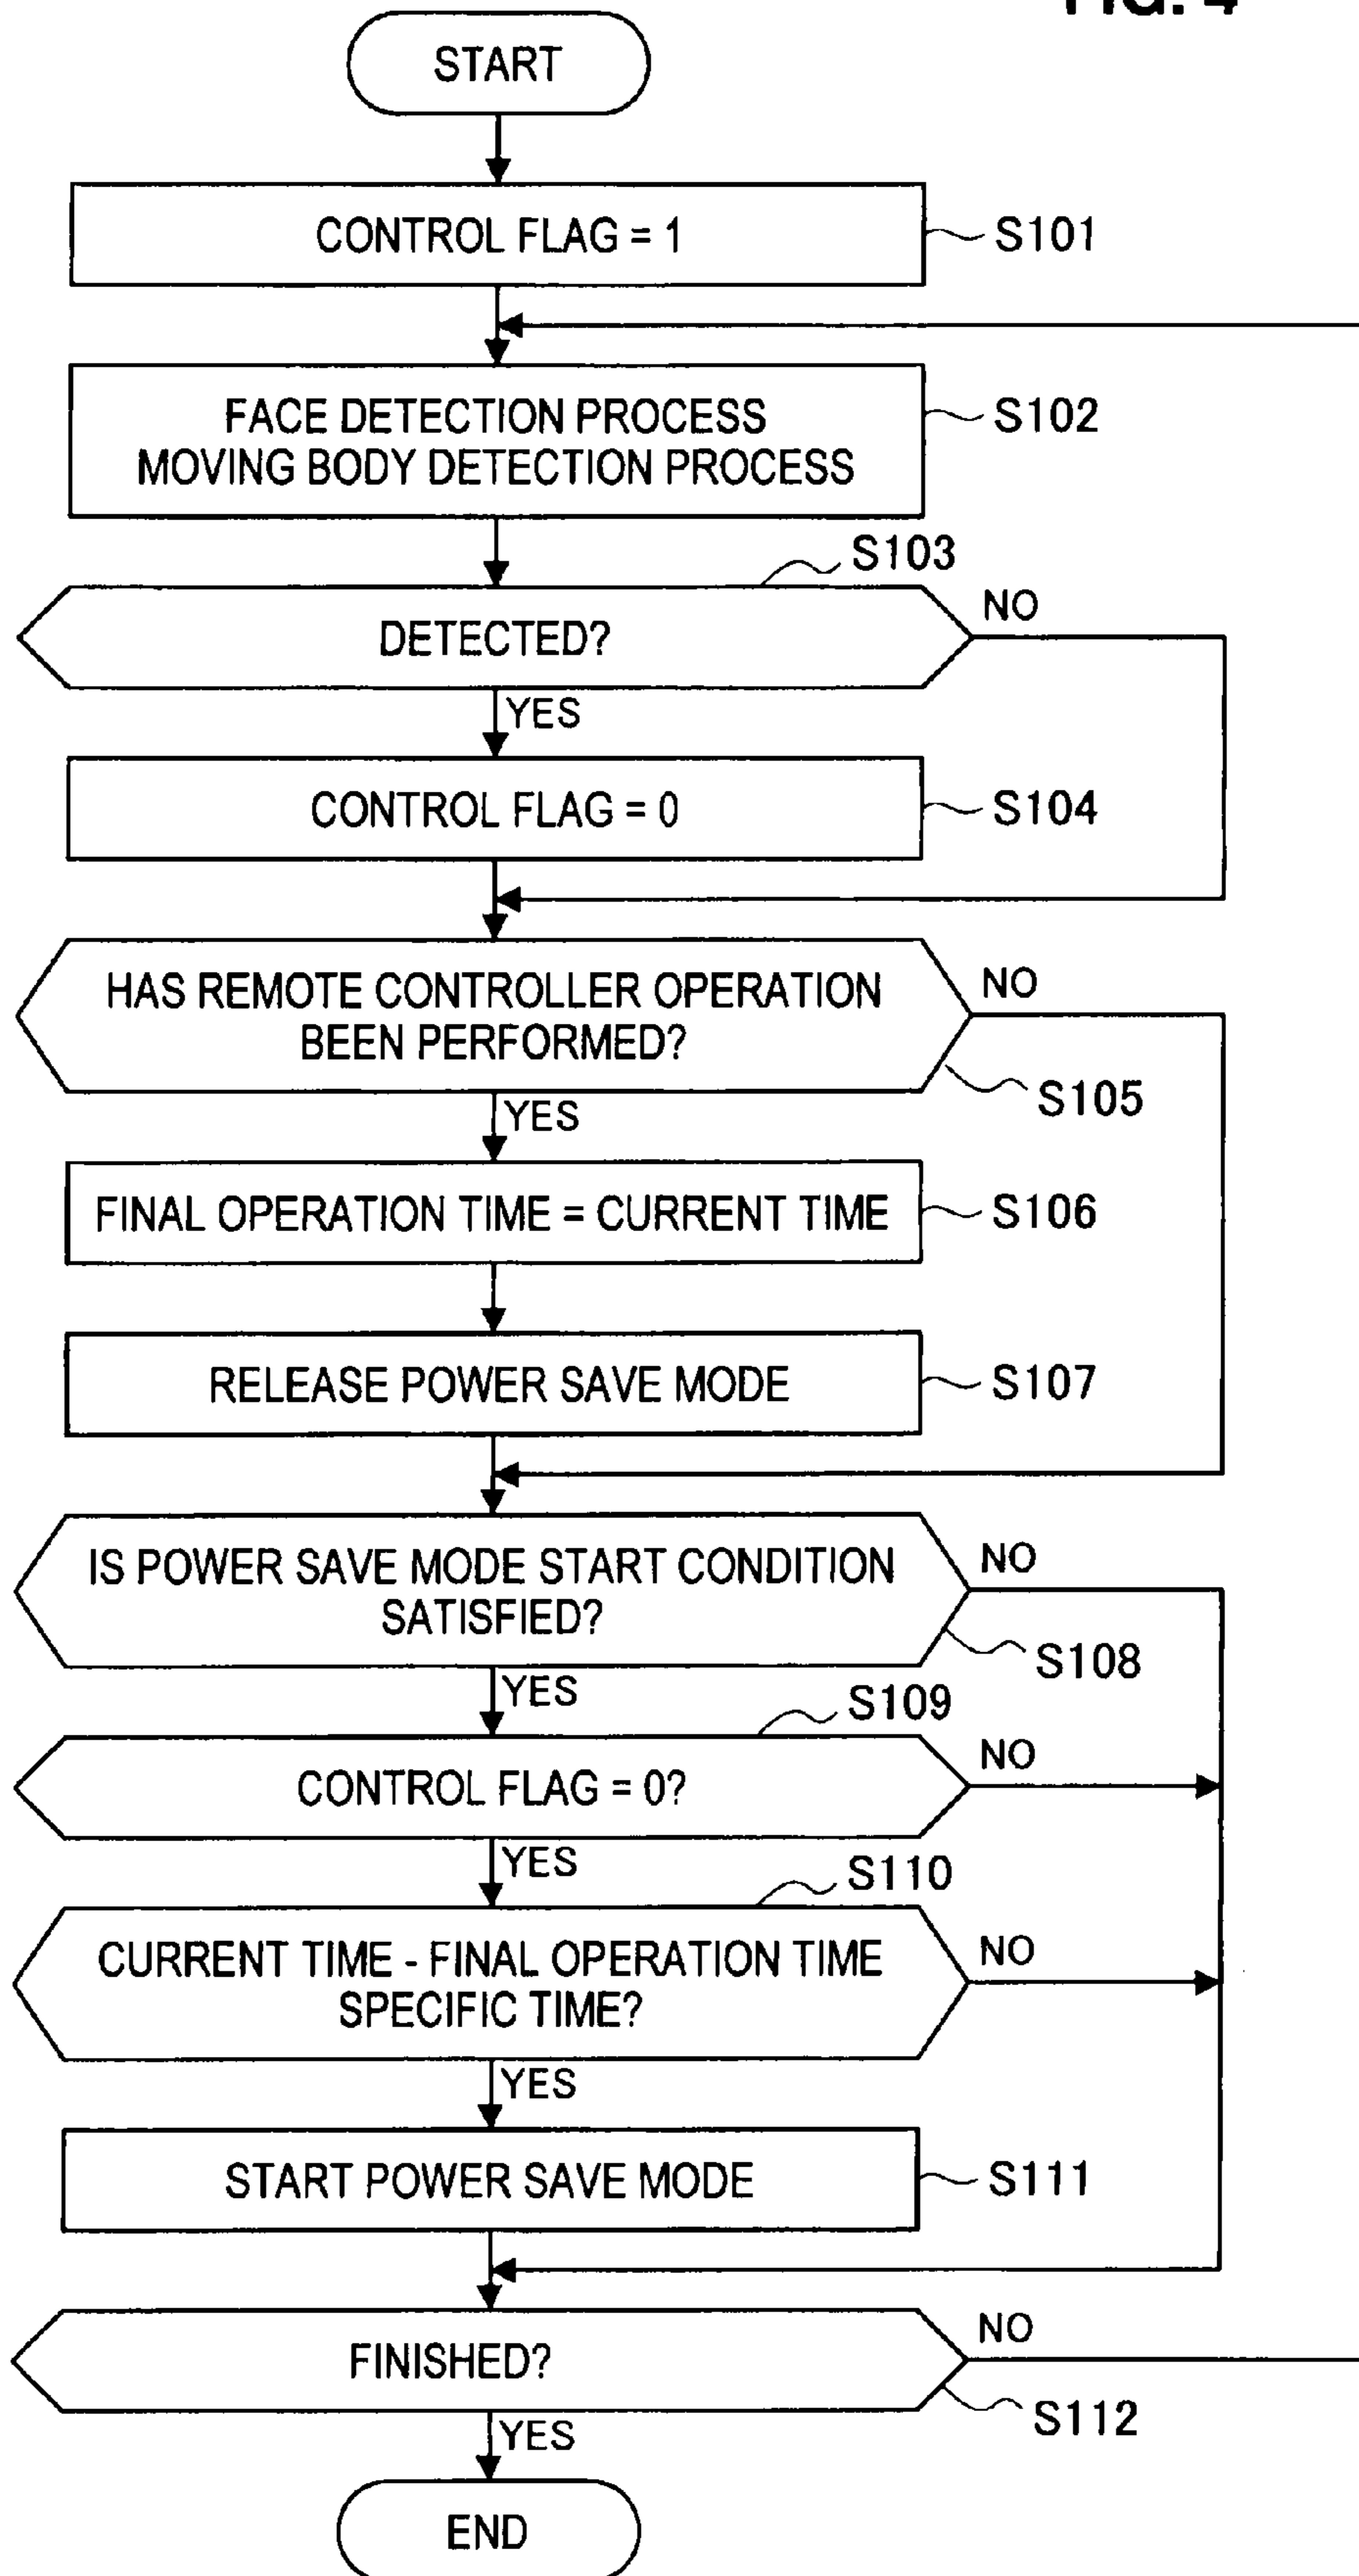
FIG. 4

START

CONTROL FLAG = 1

S101

FACE DETECTION PROCESS
MOVING BODY DETECTION PROCESS

S102

S103

DETECTED?

NO

YES

CONTROL FLAG = 0

S104

HAS REMOTE CONTROLLER OPERATION BEEN PERFORMED?

NO

S105

YES

FINAL OPERATION TIME = CURRENT TIME

S106

RELEASE POWER SAVE MODE

S107

IS POWER SAVE MODE START CONDITION SATISFIED?

NO

S108

YES

S109

CONTROL FLAG = 0?

NO

YES

S110

CURRENT TIME - FINAL OPERATION TIME SPECIFIC TIME?

NO

YES

START POWER SAVE MODE

S111

FINISHED?

NO

S112

YES

END